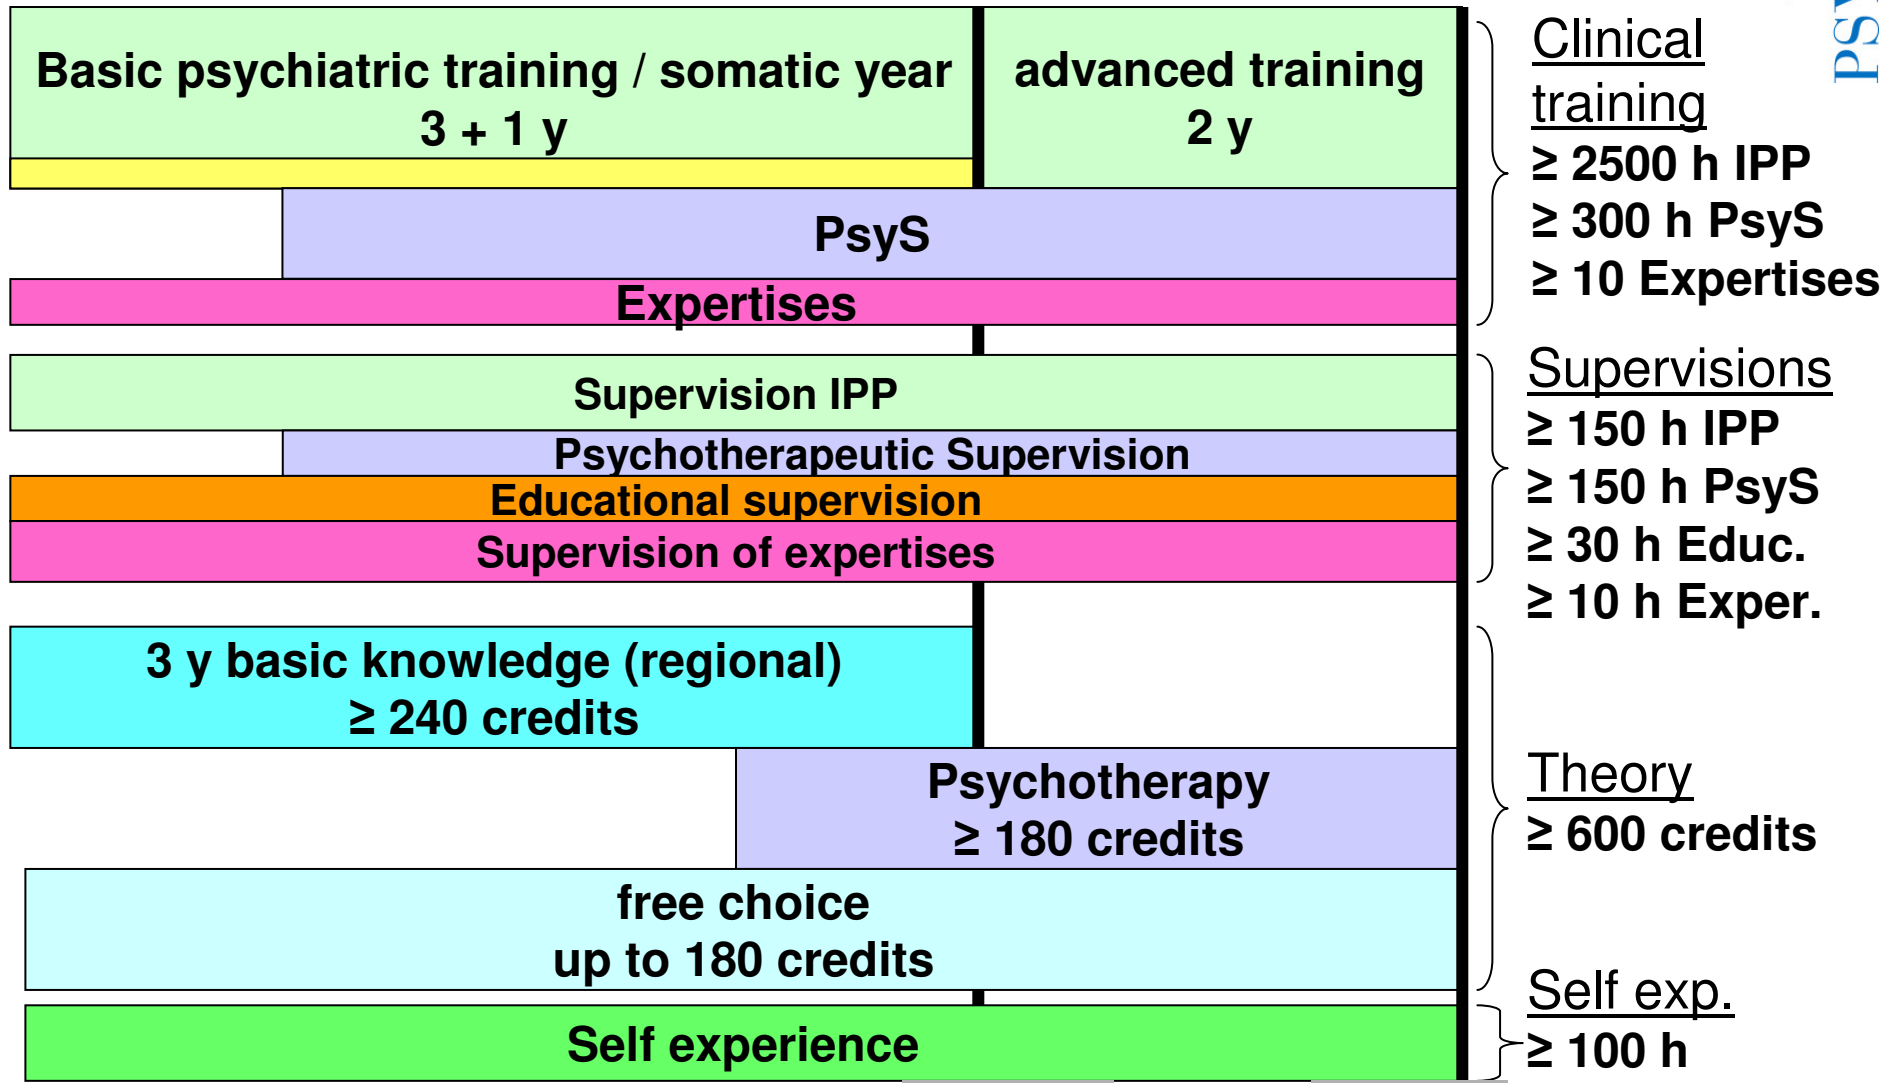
Basic psychiatric training / somatic year
3 + 1 y

advanced training
2 y

PsyS

Expertises

Supervision IPP

Psychotherapeutic Supervision

Educational supervision

Supervision of expertises

3 y basic knowledge (regional)
≥ 240 credits

Psychotherapy
≥ 180 credits

free choice
up to 180 credits

Self experience

Clinical training
≥ 2500 h IPP
≥ 300 h PsyS
≥ 10 Expertises

Supervisions
≥ 150 h IPP
≥ 150 h PsyS
≥ 30 h Educ.
≥ 10 h Exper.

Theory
≥ 600 credits

Self exp.
≥ 100 h

PSY